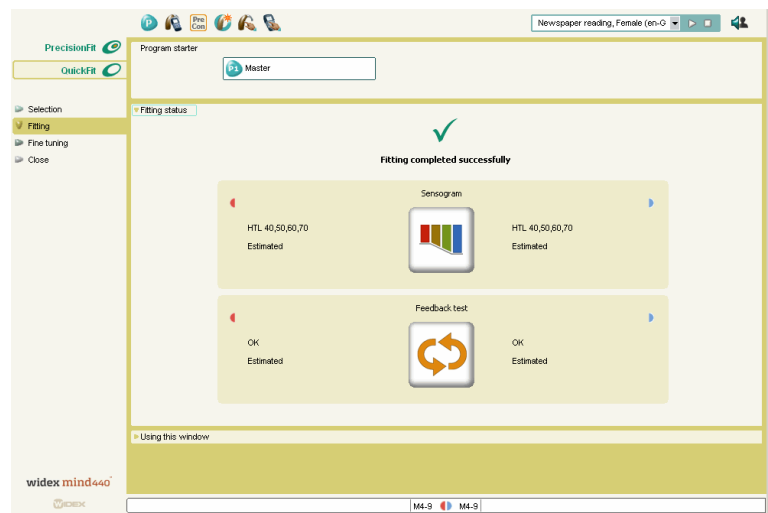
Pre Con

Newspaper reading, Female (en-G

PrecisionFit

QuickFit

Selection
Fitting
Fine tuning
Close

Program starter

P1 Master

Fitting status

Fitting completed successfully

Sensogram

HTL 40,50,60,70
Estimated

HTL 40,50,60,70
Estimated

Feedback test

OK
Estimated

OK
Estimated

Using this window

widex mind440

WIDEX

M4-9 M4-9